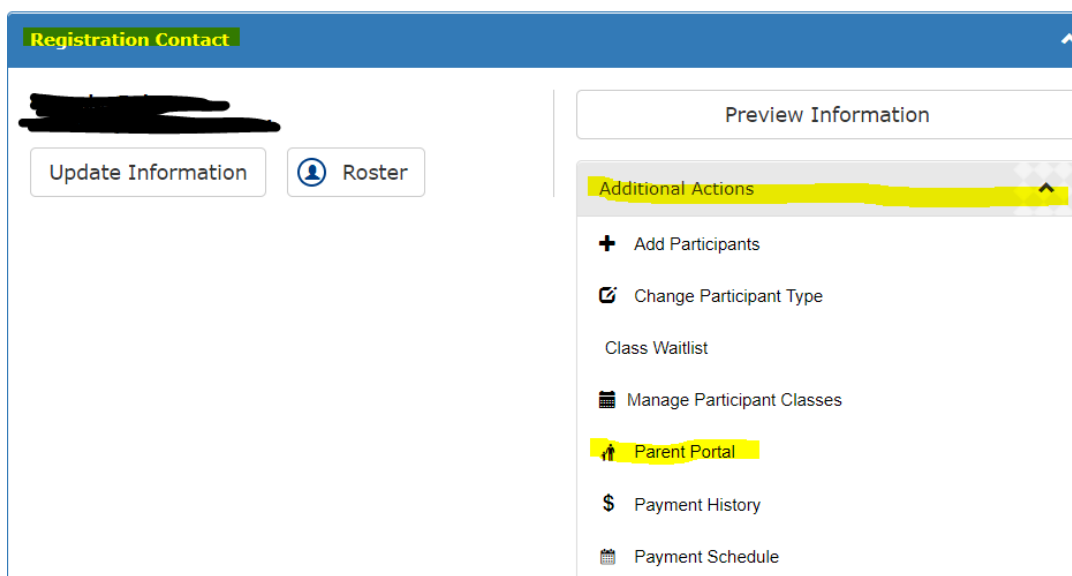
Registration Contact

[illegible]

Update Information

Roster

Preview Information

Additional Actions

Add Participants

Change Participant Type

Class Waitlist

Manage Participant Classes

Parent Portal

Payment History

Payment Schedule